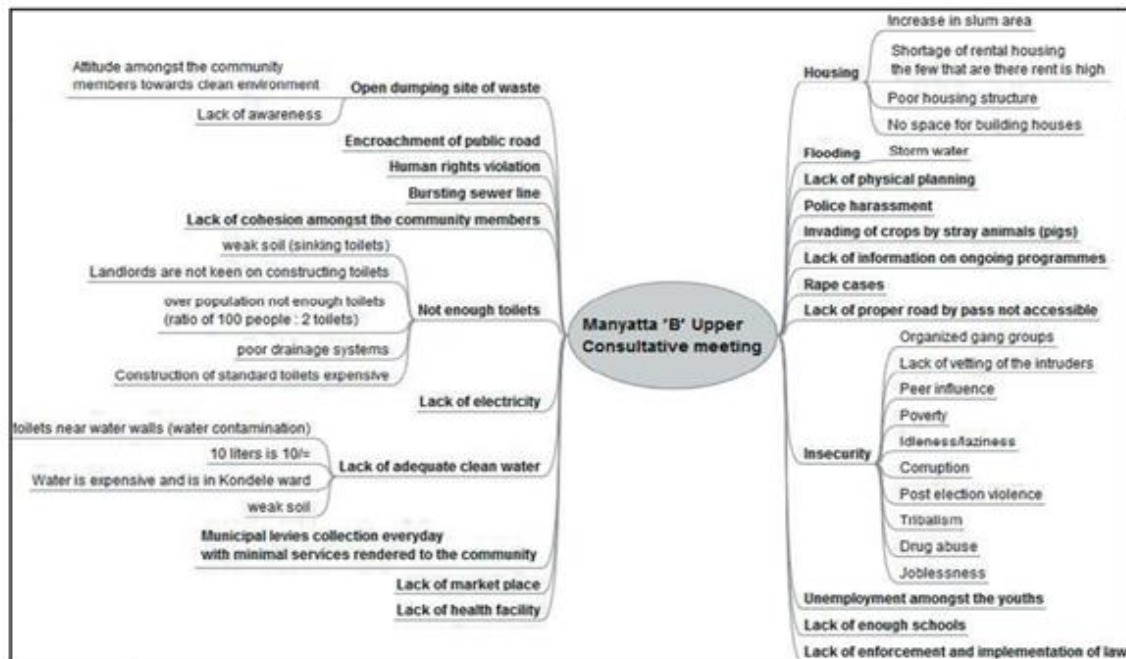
Manyatta 'B' Upper Consultative meeting

Open dumping site of waste
Attitude amongst the community members towards clean environment
Lack of awareness

Encroachment of public road
Human rights violation
Bursting sewer line
Lack of cohesion amongst the community members

Not enough toilets
weak soil (sinking toilets)
Landlords are not keen on constructing toilets
over population not enough toilets (ratio of 100 people : 2 toilets)
poor drainage systems
Construction of standard toilets expensive

Lack of electricity

Lack of adequate clean water
toilets near water walls (water contamination)
10 liters is 10/=
Water is expensive and is in Kondele ward
weak soil

Municipal levies collection everyday with minimal services rendered to the community
Lack of market place
Lack of health facility

Housing
Increase in slum area
Shortage of rental housing the few that are there rent is high
Poor housing structure
No space for building houses

Flooding
Storm water

Lack of physical planning
Police harassment
Invading of crops by stray animals (pigs)
Lack of information on ongoing programmes
Rape cases
Lack of proper road by pass not accessible

Insecurity
Organized gang groups
Lack of vetting of the intruders
Peer influence
Poverty
Idleness/laziness
Corruption
Post election violence
Tribalism
Drug abuse
Joblessness

Unemployment amongst the youths
Lack of enough schools
Lack of enforcement and implementation of law